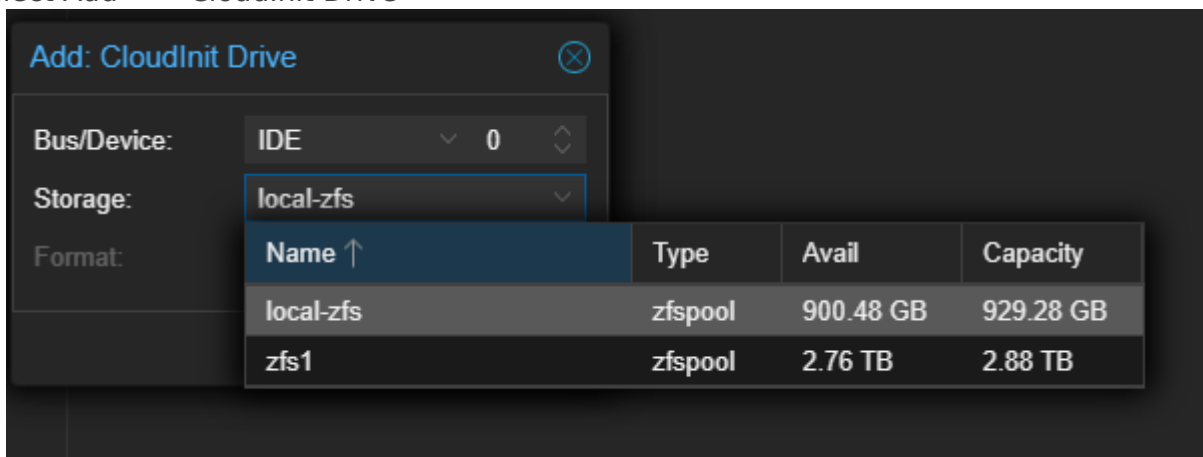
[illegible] Add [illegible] CloudInit Drive

Add: CloudInit Drive

Bus/Device: IDE 0

Storage: local-zfs

Format:

| Name ↑ | Type | Avail | Capacity |
|---|---|---|---|
| local-zfs | zfspool | 900.48 GB | 929.28 GB |
| zfs1 | zfspool | 2.76 TB | 2.88 TB |